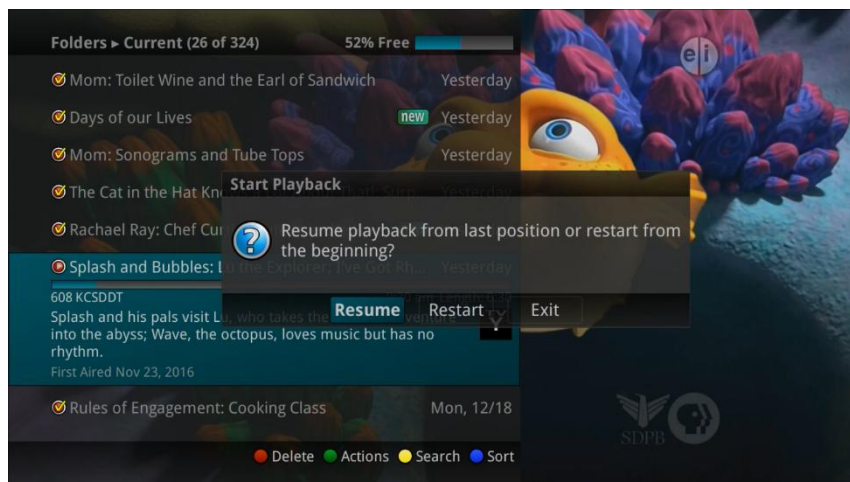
Folders ▸ Current (26 of 324)
52% Free

Mom: Toilet Wine and the Earl of Sandwich
Yesterday

Days of our Lives
new
Yesterday

Mom: Sonograms and Tube Tops
Yesterday

The Cat in the Hat Kn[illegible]

Rachael Ray: Chef Cu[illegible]

Splash and Bubbles: L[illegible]
608 KCSDDT
Splash and his pals visit Lu, who takes the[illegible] into the abyss; Wave, the octopus, loves music but has no rhythm.
First Aired Nov 23, 2016

Rules of Engagement: Cooking Class
Mon, 12/18

Start Playback
Resume playback from last position or restart from the beginning?
Resume
Restart
Exit

Delete
Actions
Search
Sort

SDPB